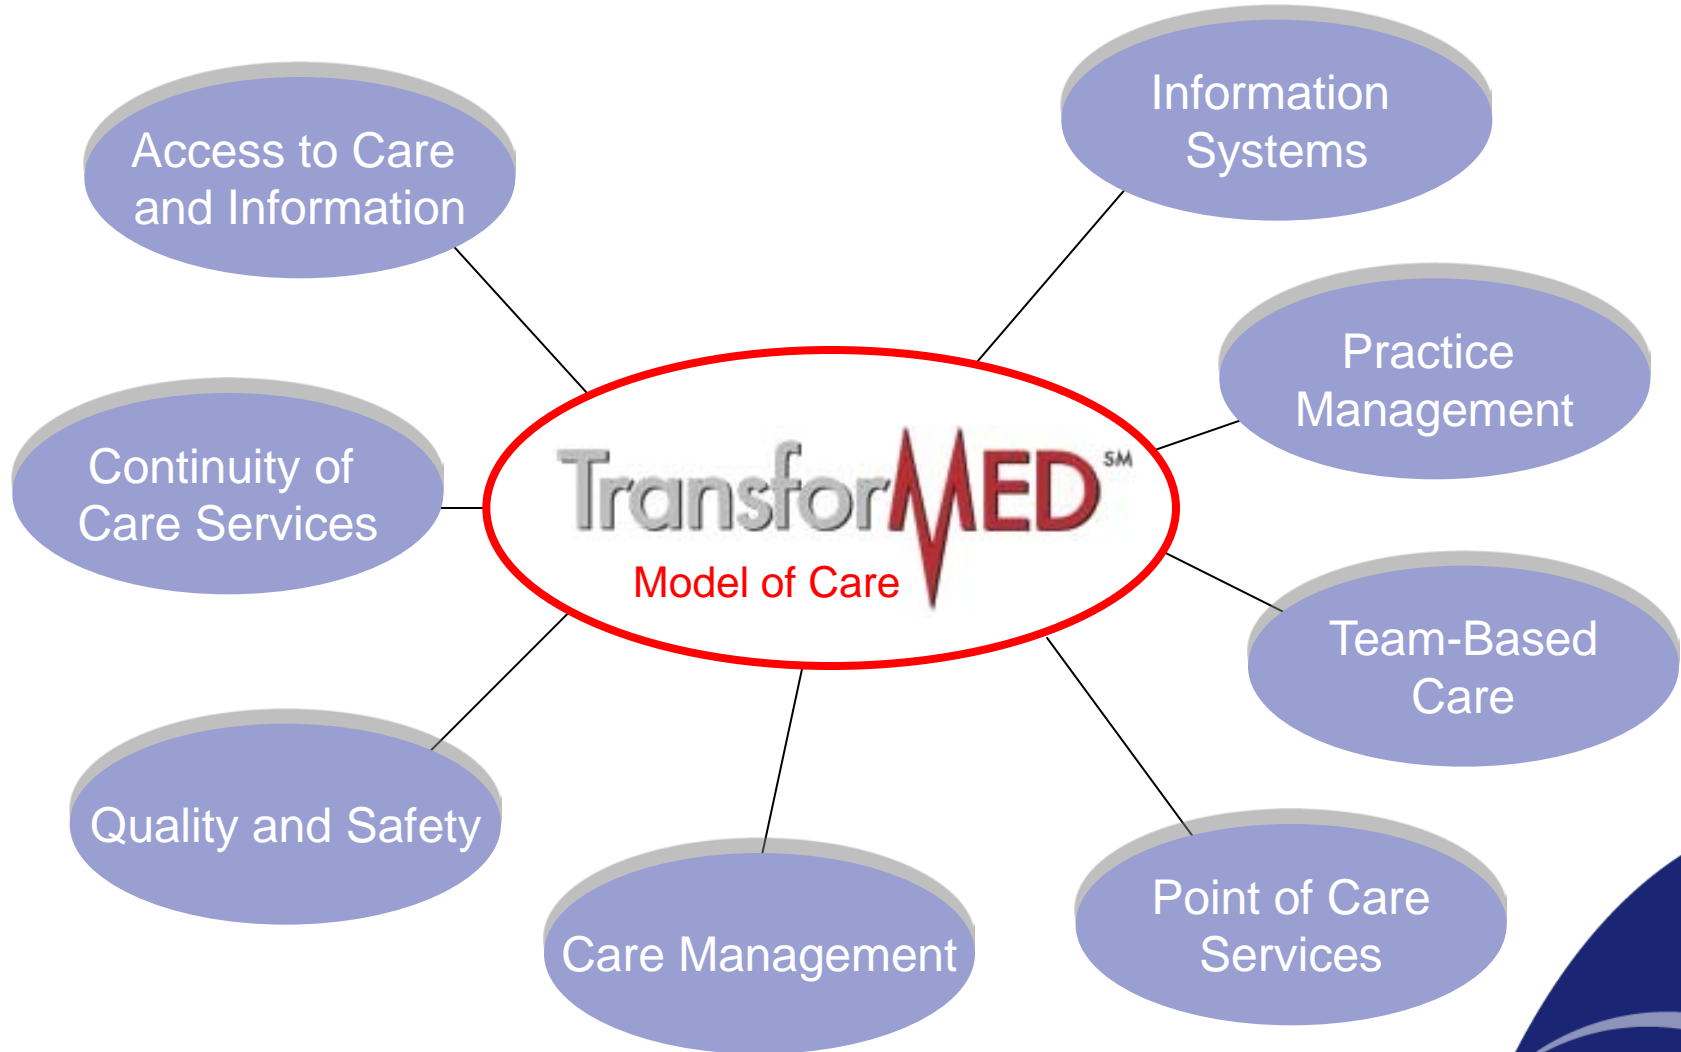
Access to Care and Information

Information Systems

Practice Management

Continuity of Care Services

TransforMED℠

Model of Care

Team-Based Care

Quality and Safety

Care Management

Point of Care Services